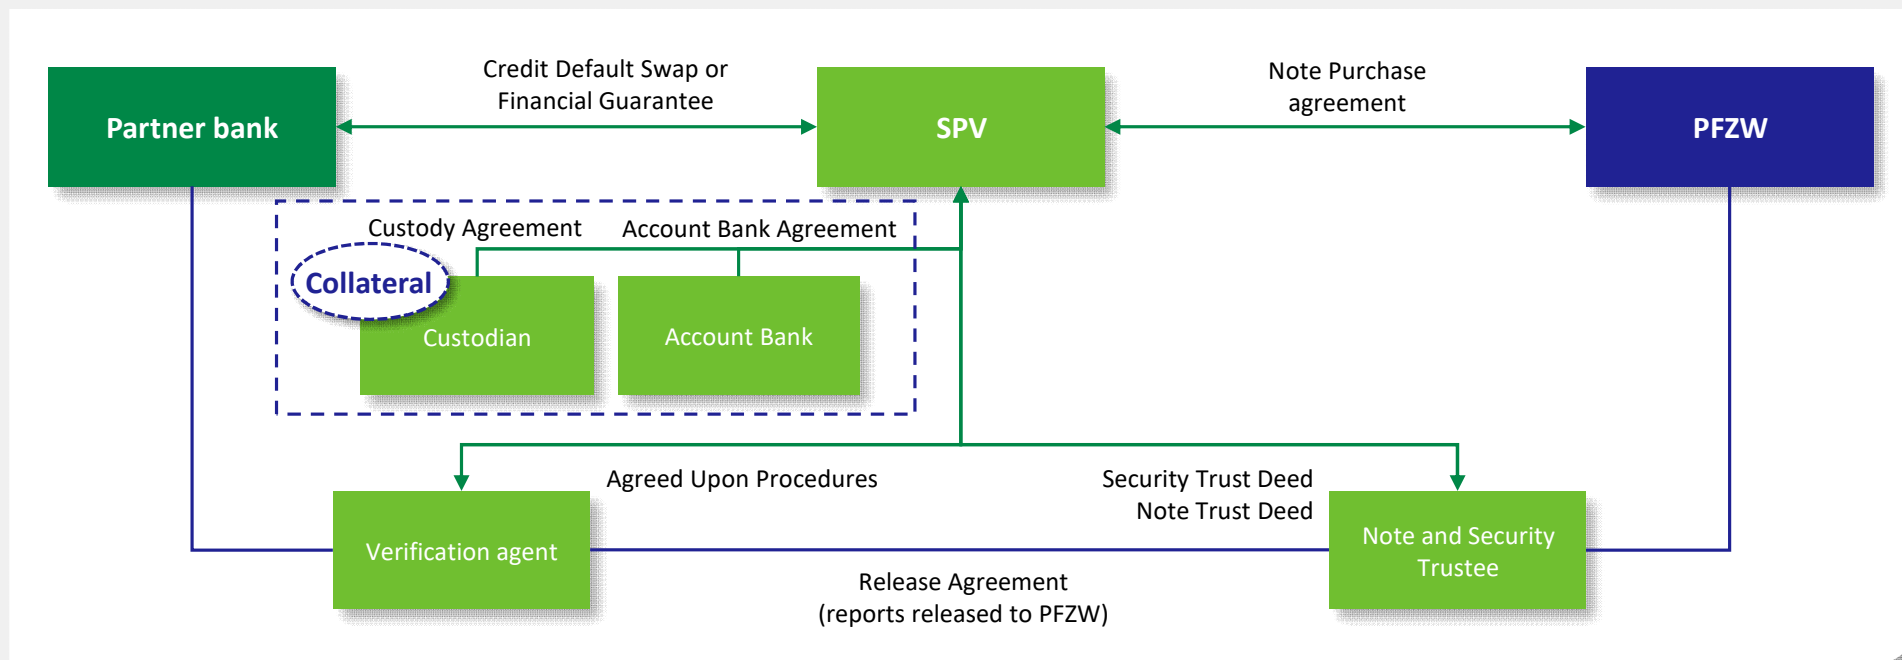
Partner bank

Credit Default Swap or Financial Guarantee

SPV

Note Purchase agreement

PFZW

Custody Agreement

Account Bank Agreement

Collateral

Custodian

Account Bank

Agreed Upon Procedures

Security Trust Deed
Note Trust Deed

Verification agent

Note and Security Trustee

Release Agreement
(reports released to PFZW)